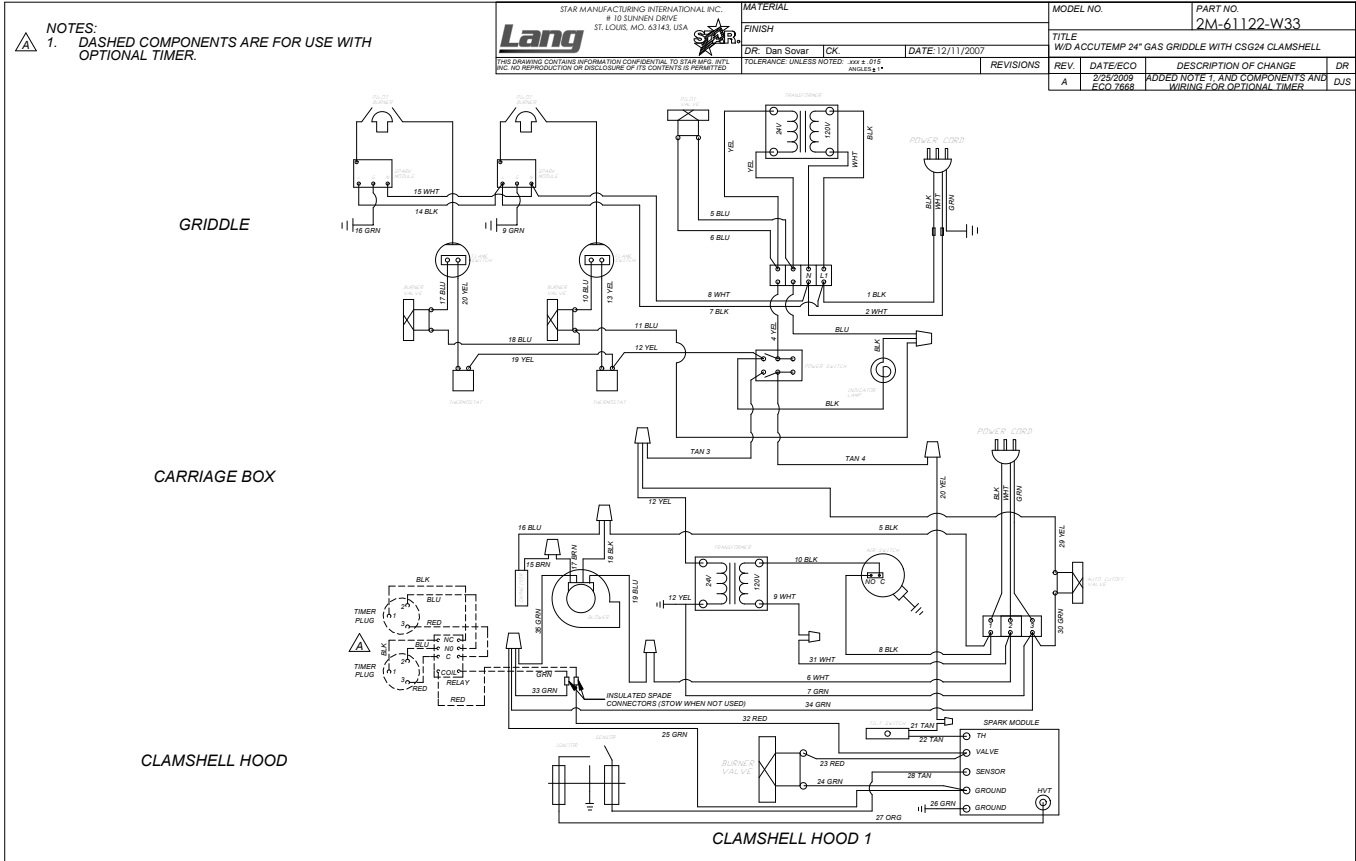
NOTES:
A 1. DASHED COMPONENTS ARE FOR USE WITH OPTIONAL TIMER.

Lang

STAR MANUFACTURING INTERNATIONAL INC.
# 10 SUNNEN DRIVE
ST. LOUIS, MO. 63143, USA

STAR

THIS DRAWING CONTAINS INFORMATION CONFIDENTIAL TO STAR MFG. INT'L INC. NO REPRODUCTION OR DISCLOSURE OF ITS CONTENTS IS PERMITTED

MATERIAL
FINISH
DR: Dan Sovar | CK. | DATE: 12/11/2007
TOLERANCE: UNLESS NOTED: .xxx ± .015 ANGLES ± 1°
REVISIONS

MODEL NO.
PART NO. 2M-61122-W33
TITLE
W/D ACCUTEMP 24" GAS GRIDDLE WITH CSG24 CLAMSHELL

| REV. | DATE/ECO | DESCRIPTION OF CHANGE | DR |
|---|---|---|---|
| A | 2/25/2009 ECO 7668 | ADDED NOTE 1, AND COMPONENTS AND WIRING FOR OPTIONAL TIMER | DJS |

GRIDDLE

15 WHT
14 BLK
16 GRN
9 GRN
YEL
YEL
WHT
BLK
24V
120V
5 BLU
6 BLU
POWER CORD
BLK
WHT
GRN
17 BLU
20 YEL
10 BLU
13 YEL
8 WHT
7 BLK
1 BLK
2 WHT
N
L1
4 YEL
BLU
BLK
18 BLU
11 BLU
19 YEL
12 YEL
BLK

CARRIAGE BOX

TAN 3
TAN 4
POWER CORD
20 YEL
BLK
WHT
GRN
12 YEL
16 BLU
15 BRN
17 BRN
18 BLK
5 BLK
29 YEL
19 BLU
24V
120V
10 BLK
12 YEL
9 WHT
NO C
36 GRN
30 GRN
8 BLK
31 WHT
6 WHT
7 GRN
34 GRN

TIMER PLUG
BLK
BLU
RED
A
BLK
BLU
NC
NO
C
COIL
RELAY
TIMER PLUG
RED
RED
GRN
33 GRN
INSULATED SPADE CONNECTORS (STOW WHEN NOT USED)
32 RED
21 TAN
SPARK MODULE
22 TAN
TH
VALVE
25 GRN
BURNER VALVE
23 RED
28 TAN
SENSOR
24 GRN
GROUND
HVT
26 GRN
GROUND
27 ORG

CLAMSHELL HOOD

CLAMSHELL HOOD 1